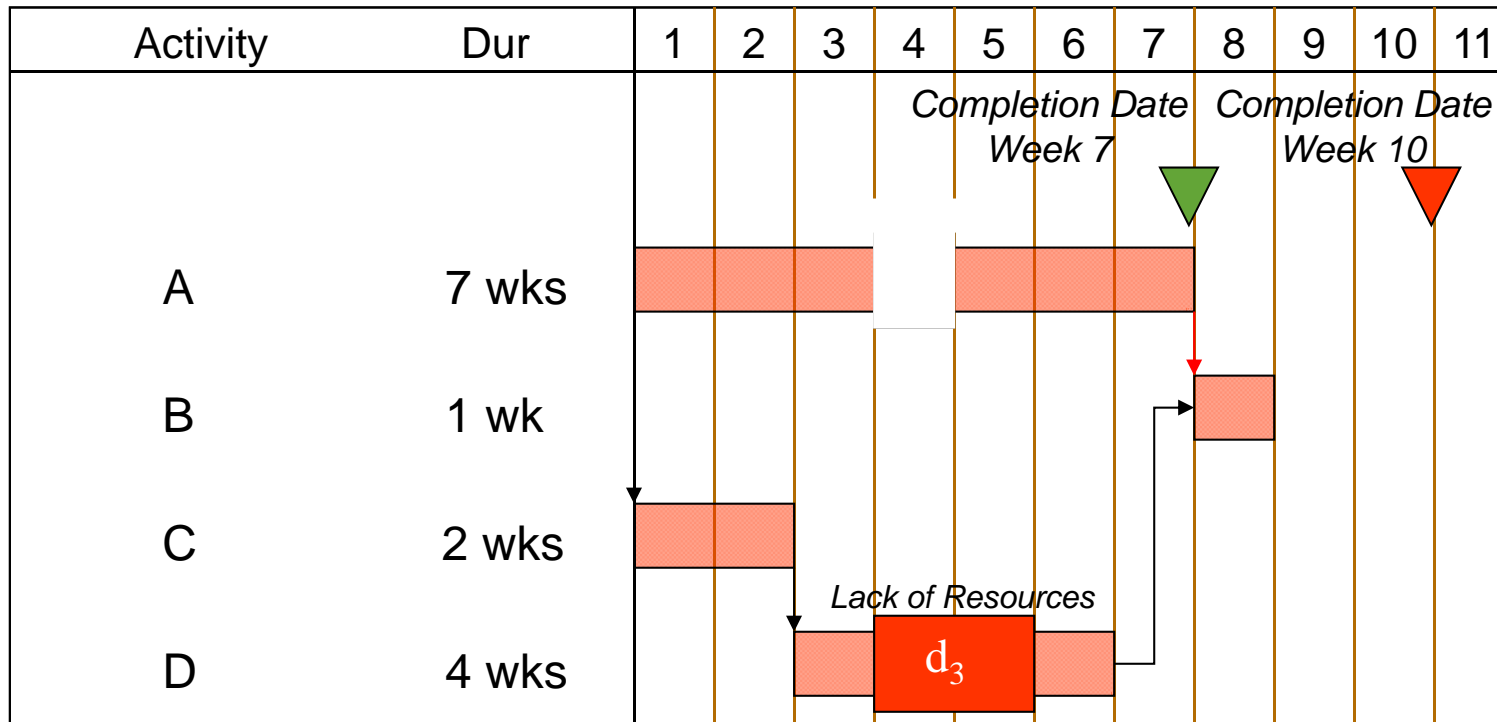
| Activity | Dur | 1 | 2 | 3 | 4 | 5 | 6 | 7 | 8 | 9 | 10 | 11 |
|---|---|---|---|---|---|---|---|---|---|---|---|---|
| A | 7 wks | | | | | | | | | | | |
| B | 1 wk | | | | | | | | | | | |
| C | 2 wks | | | | | | | | | | | |
| D | 4 wks | | | | | | | | | | | |

Completion Date Week 7

Completion Date Week 10

Lack of Resources

$d_3$